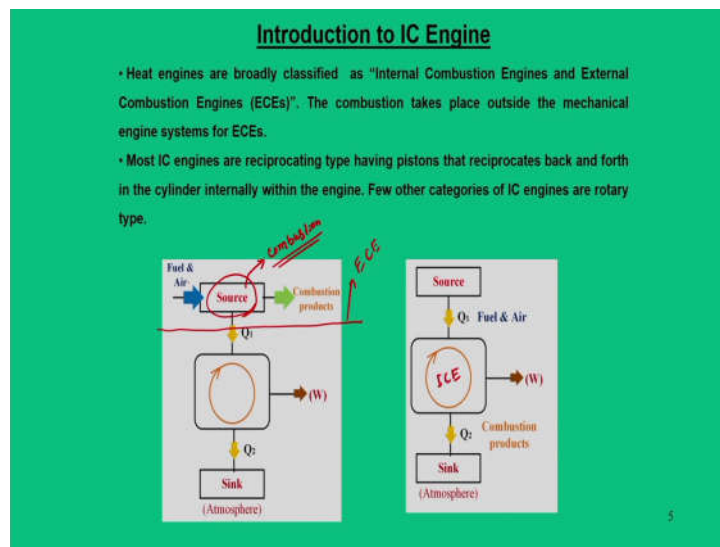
Introduction to IC Engine

• Heat engines are broadly classified as "Internal Combustion Engines and External Combustion Engines (ECEs)". The combustion takes place outside the mechanical engine systems for ECEs.

• Most IC engines are reciprocating type having pistons that reciprocates back and forth in the cylinder internally within the engine. Few other categories of IC engines are rotary type.

Combustion

ECE

Fuel & Air

Source

Combustion products

$Q_1$

(W)

$Q_2$

Sink

(Atmosphere)

Source

$Q_1$ Fuel & Air

ICE

(W)

$Q_2$

Combustion products

Sink

(Atmosphere)

5